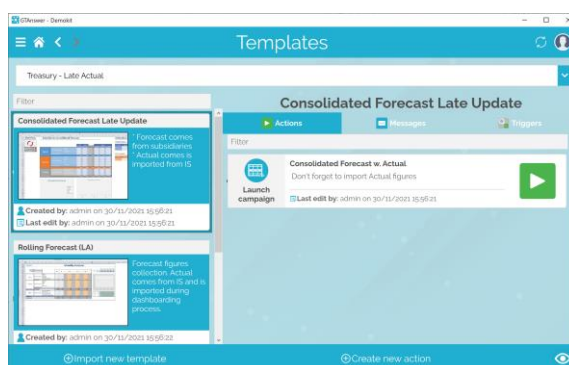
GTAnswer - DemoInt

Templates

Treasury - Late Actual

Filter

Consolidated Forecast Late Update

' Forecast comes from subsidiaries ' Actual comes is imported from IS

Created by: admin on 30/11/2021 15:56:21
Last edit by: admin on 30/11/2021 15:56:21

Rolling Forecast (LA)

Forecast figures collection. Actual comes from IS and is imported during dashboarding process.

Created by: admin on 30/11/2021 15:56:22

Consolidated Forecast Late Update

Actions
Messages
Triggers

Filter

Launch campaign

Consolidated Forecast w. Actual
Don't forget to import Actual figures

Last edit by: admin on 30/11/2021 15:56:21

Import new template

Create new action